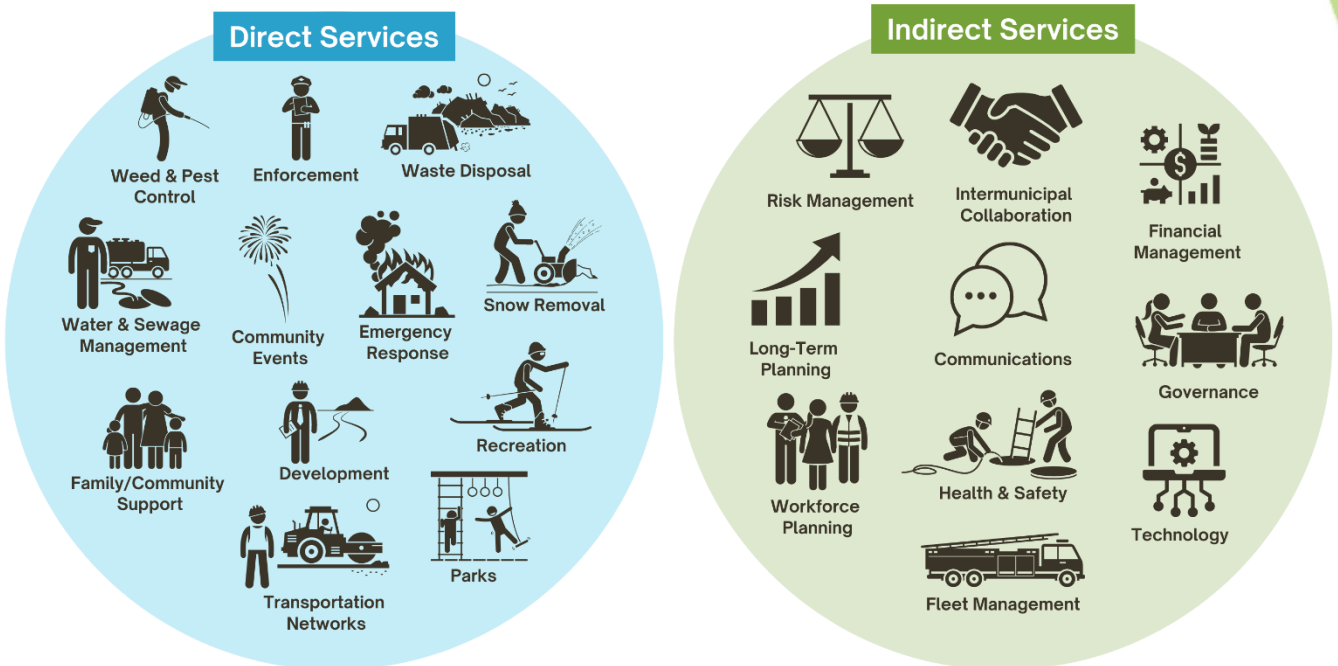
Direct Services

Weed & Pest Control

Enforcement

Waste Disposal

Water & Sewage Management

Community Events

Emergency Response

Snow Removal

Family/Community Support

Development

Recreation

Transportation Networks

Parks

Indirect Services

Risk Management

Intermunicipal Collaboration

Financial Management

Long-Term Planning

Communications

Governance

Workforce Planning

Health & Safety

Technology

Fleet Management